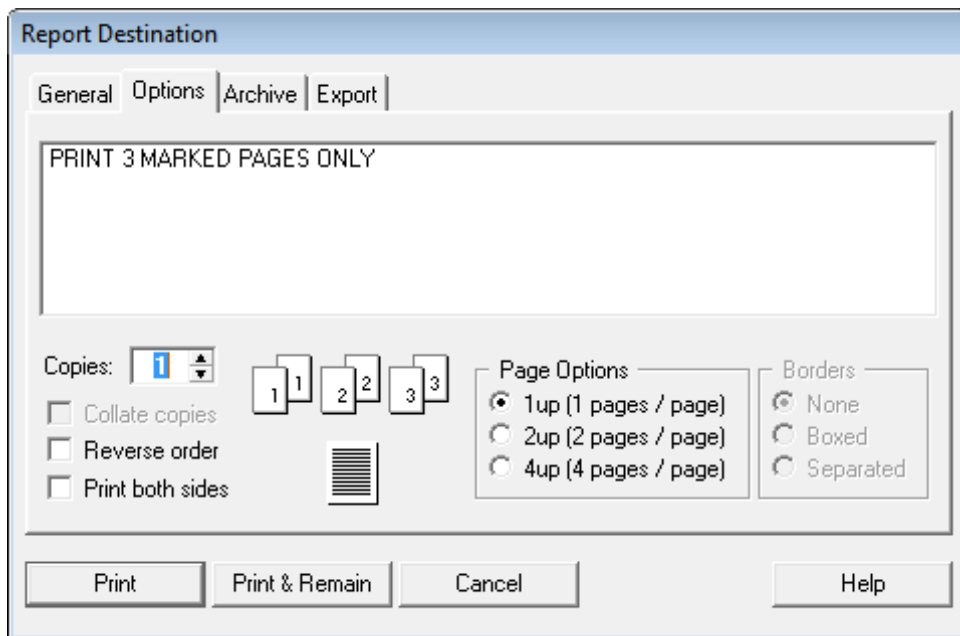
Report Destination

General Options Archive Export

PRINT 3 MARKED PAGES ONLY

Copies: 1

1 1 2 2 3 3

Collate copies
Reverse order
Print both sides

Page Options
1up (1 pages / page)
2up (2 pages / page)
4up (4 pages / page)

Borders
None
Boxed
Separated

Print | Print & Remain | Cancel | Help